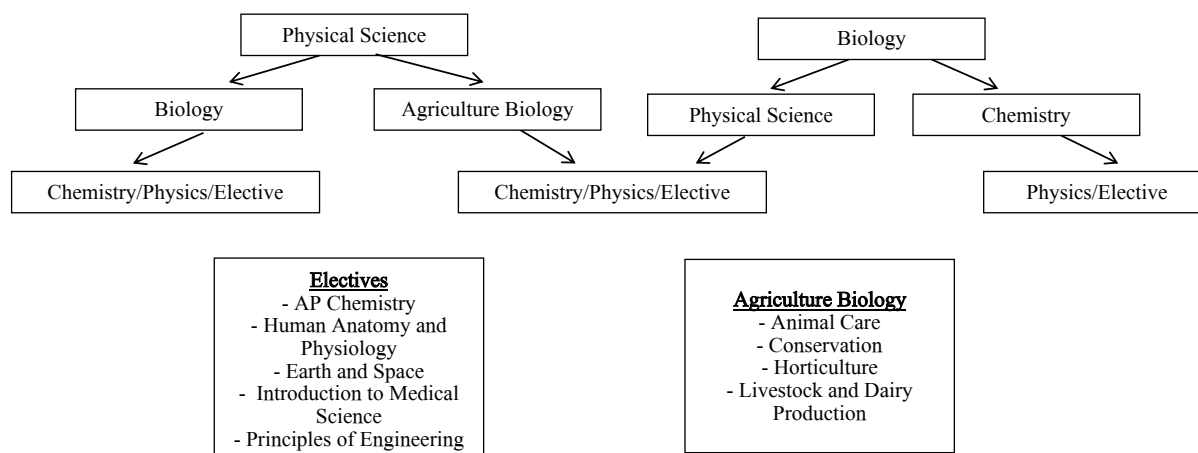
Physical Science

Biology

Agriculture Biology

Chemistry/Physics/Elective

Biology

Physical Science

Chemistry

Chemistry/Physics/Elective

Physics/Elective

Electives
- AP Chemistry
- Human Anatomy and Physiology
- Earth and Space
- Introduction to Medical Science
- Principles of Engineering

Agriculture Biology
- Animal Care
- Conservation
- Horticulture
- Livestock and Dairy Production